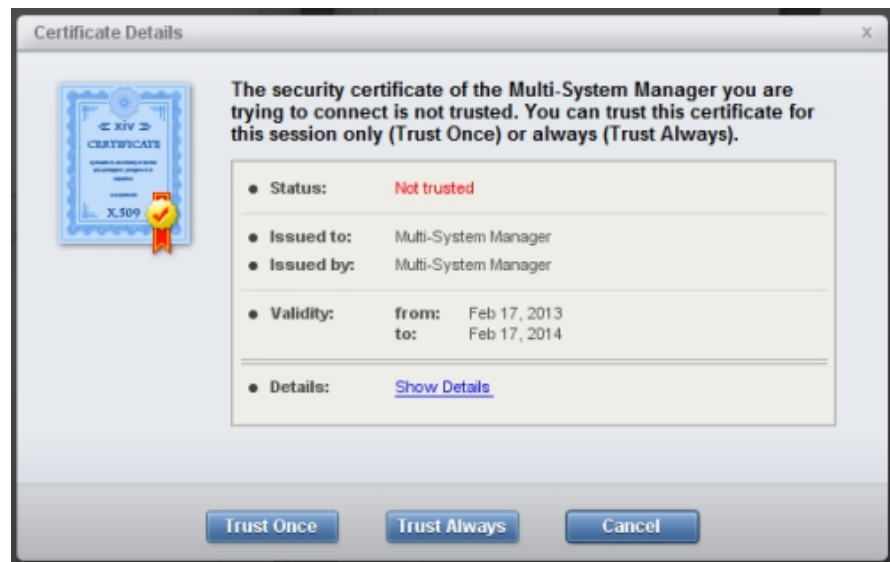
Certificate Details

x

XIV
CERTIFICATE
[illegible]
X.509

The security certificate of the Multi-System Manager you are trying to connect is not trusted. You can trust this certificate for this session only (Trust Once) or always (Trust Always).

- Status: Not trusted

- Issued to: Multi-System Manager
- Issued by: Multi-System Manager

- Validity: from: Feb 17, 2013
to: Feb 17, 2014

- Details: Show Details

Trust Once

Trust Always

Cancel